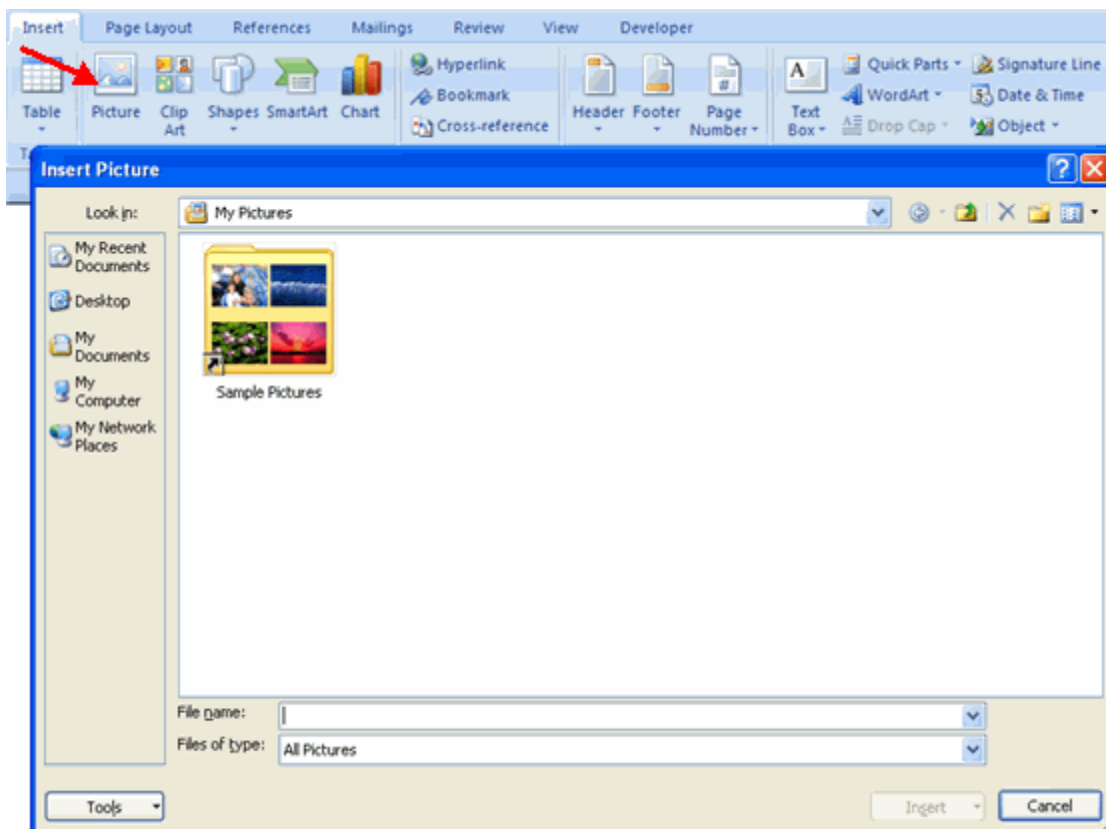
Insert Page Layout References Mailings Review View Developer

Table Picture Clip Art Shapes SmartArt Chart Hyperlink Bookmark Cross-reference Header Footer Page Number Text Box Quick Parts WordArt Drop Cap Signature Line Date & Time Object

Insert Picture

Look in: My Pictures

My Recent Documents

Desktop

My Documents

My Computer

My Network Places

Sample Pictures

File name:

Files of type: All Pictures

Tools

Insert

Cancel